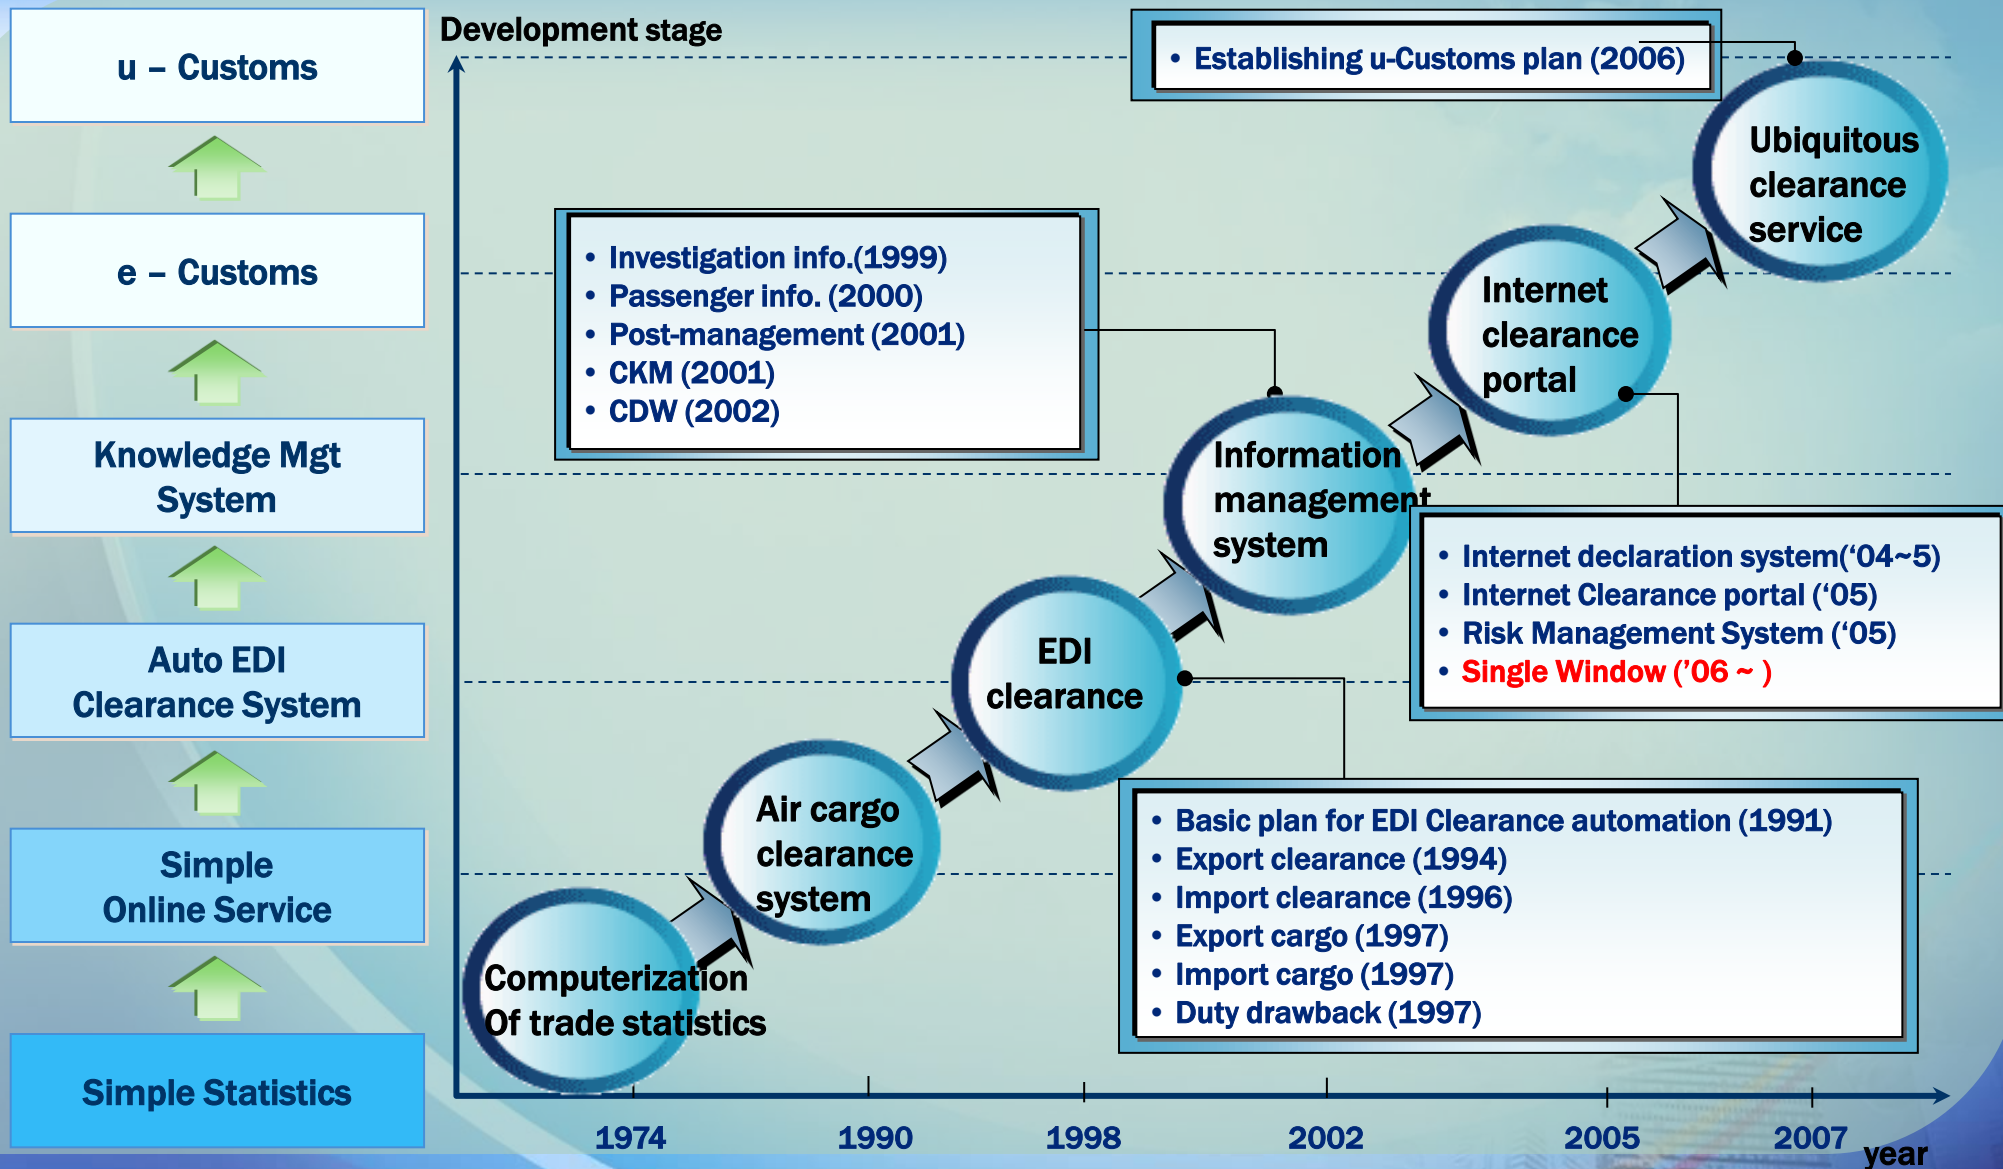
u – Customs

e – Customs

Knowledge Mgt System

Auto EDI Clearance System

Simple Online Service

Simple Statistics

Development stage

• Establishing u-Customs plan (2006)

• Investigation info.(1999)
• Passenger info. (2000)
• Post-management (2001)
• CKM (2001)
• CDW (2002)

Ubiquitous clearance service

Internet clearance portal

Information management system

• Internet declaration system(‘04~5)
• Internet Clearance portal (‘05)
• Risk Management System (‘05)
• Single Window (’06 ~ )

EDI clearance

Air cargo clearance system

Computerization Of trade statistics

• Basic plan for EDI Clearance automation (1991)
• Export clearance (1994)
• Import clearance (1996)
• Export cargo (1997)
• Import cargo (1997)
• Duty drawback (1997)

1974 1990 1998 2002 2005 2007 year